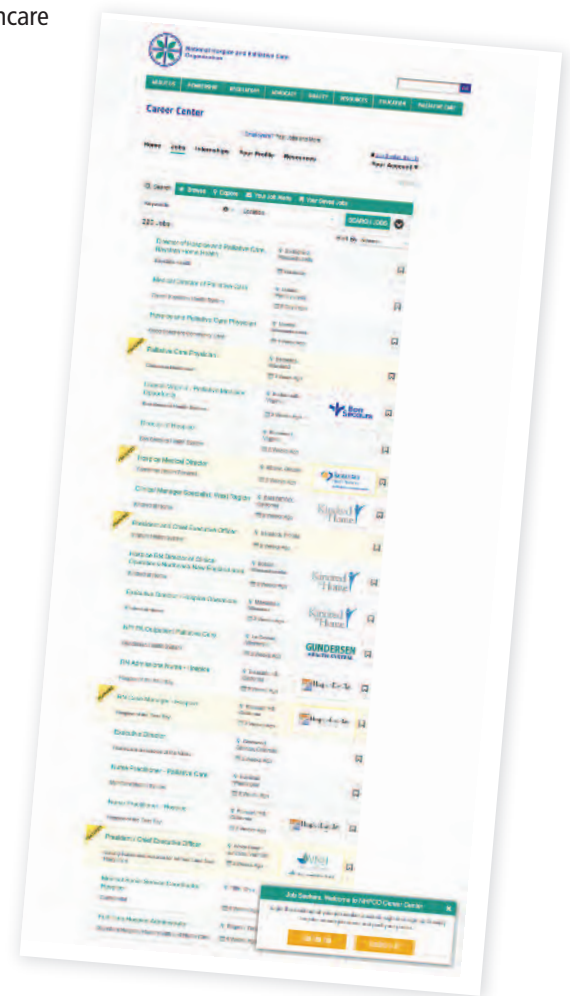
ncare

National Hospice and Palliative Care Organization

Career Center

Home Jobs Job Alerts Your Profile Resources

Search Browse Explore Your Job Alerts Your Saved Jobs

SEARCH JOBS

Director of Hospice and Palliative Care

Medical Director of Palliative Care

Hospice and Palliative Care Physician

Palliative Care Physician

Hospice Medical Director

Clinical Manager

Executive Director

Nurse Practitioner - Palliative Care

Nurse Practitioner - Hospice

President / Chief Executive Officer

Kindred at Home

Kindred at Home

Kindred at Home

GUNDERSEN HEALTH SYSTEM

Job Seekers, Welcome to NHPCO Career Center